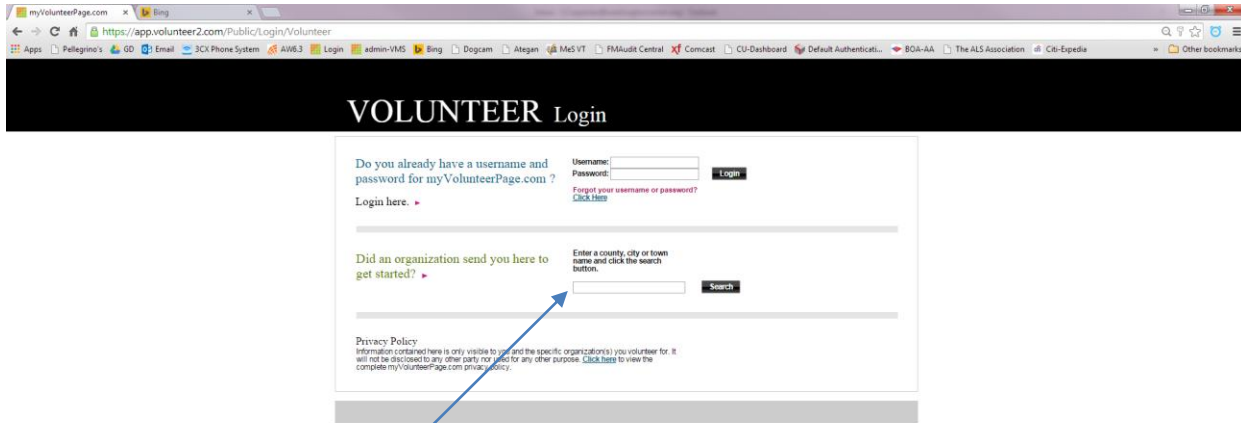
myVolunteerPage.com × Bing ×

https://app.volunteer2.com/Public/Login/Volunteer

Apps Pellegrino's GD Email 3CX Phone System AW6.3 Login admin-VMS Bing Dogcam Ategan MeS VT FMAudit Central Comcast CU-Dashboard Default Authenticati... BOA-AA The ALS Association Citi-Expedia » Other bookmarks

VOLUNTEER Login

Do you already have a username and password for myVolunteerPage.com ?

Login here. ▸

Username:
Password:
Login

Forgot your username or password?
Click Here

Did an organization send you here to get started? ▸

Enter a county, city or town name and click the search button.

Search

Privacy Policy
Information contained here is only visible to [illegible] and the specific organization(s) you volunteer for. It will not be disclosed to any other party nor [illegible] for any other purpose. Click here to view the complete myVolunteerPage.com privacy policy.